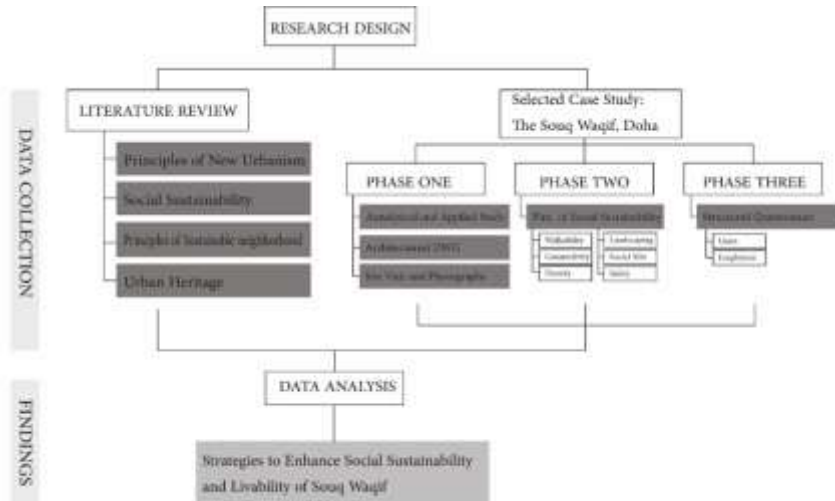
RESEARCH DESIGN

DATA COLLECTION

LITERATURE REVIEW

Principles of New Urbanism

Social Sustainability

Principle of Sustainable neighborhood

Urban Heritage

Selected Case Study: The Souq Waqif, Doha

PHASE ONE

Analytical and Applied Study

Architectural (DWG)

Site Visit and Photographs

PHASE TWO

Para. of Social Sustainability

Walkability

Connectivity

Density

Landscaping

Social Mix

Safety

PHASE THREE

Structured Questionnaire

Users

Employees

FINDINGS

DATA ANALYSIS

Strategies to Enhance Social Sustainability and Livability of Souq Waqif